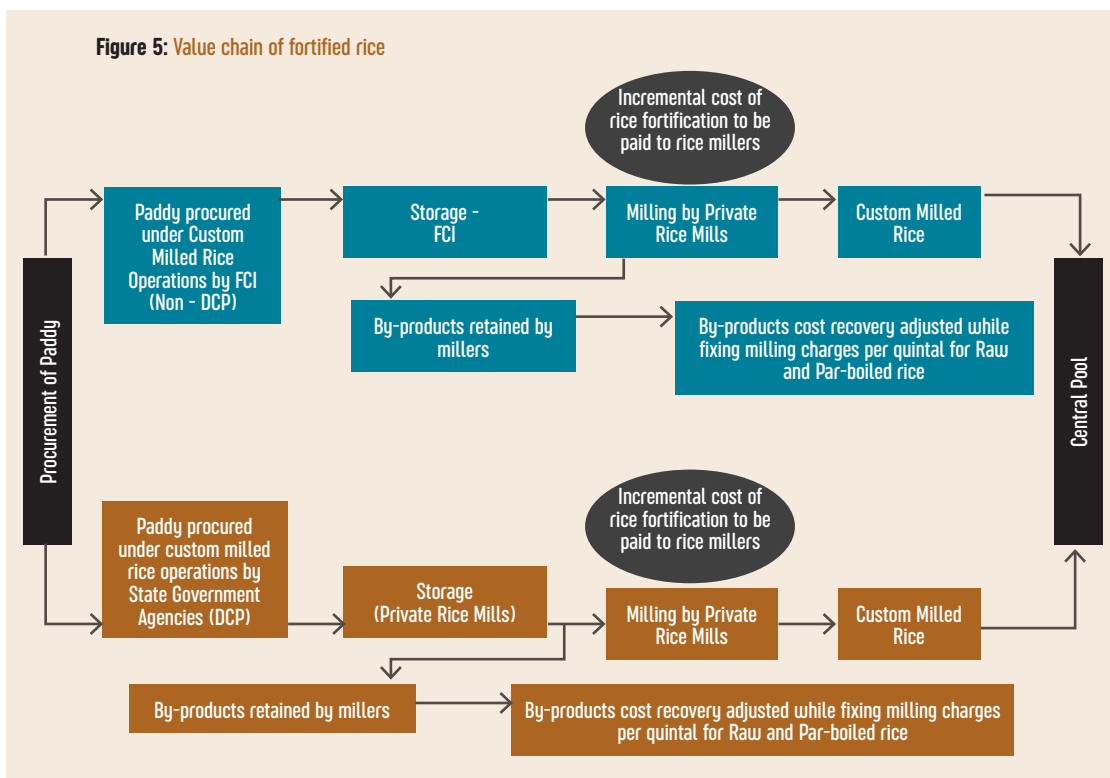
Figure 5: Value chain of fortified rice

Procurement of Paddy

Paddy procured under Custom Milled Rice Operations by FCI (Non - DCP)

Storage - FCI

Incremental cost of rice fortification to be paid to rice millers

Milling by Private Rice Mills

Custom Milled Rice

By-products retained by millers

By-products cost recovery adjusted while fixing milling charges per quintal for Raw and Par-boiled rice

Central Pool

Paddy procured under custom milled rice operations by State Government Agencies (DCP)

Storage (Private Rice Mills)

Incremental cost of rice fortification to be paid to rice millers

Milling by Private Rice Mills

Custom Milled Rice

By-products retained by millers

By-products cost recovery adjusted while fixing milling charges per quintal for Raw and Par-boiled rice